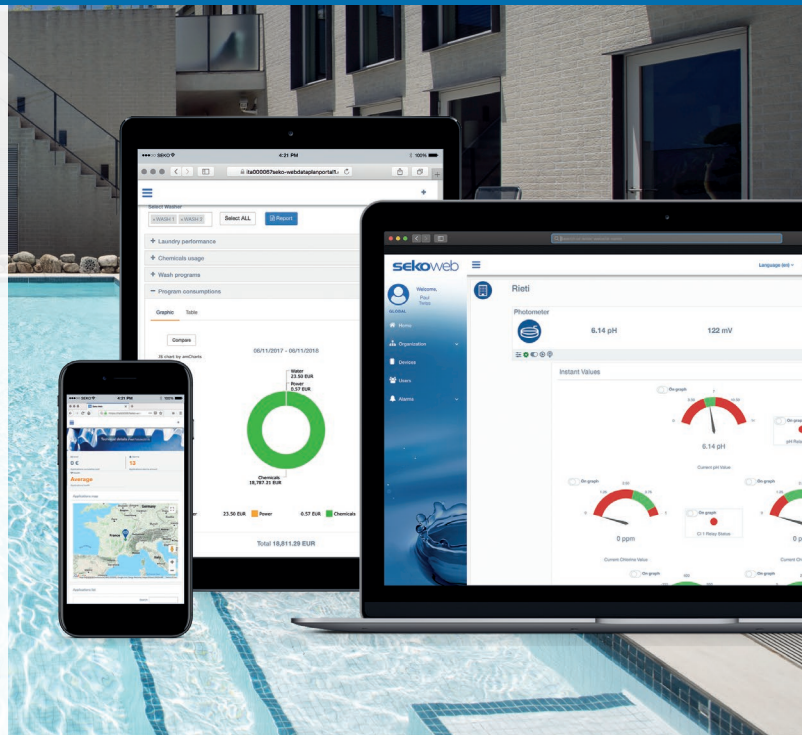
●●●●○ SEKO
4:31 PM
100%
ita000067seko-webdataplanportal.i
Select Washer
WASH 1
WASH 2
Select ALL
Report
+ Laundry performance
+ Chemicals usage
+ Wash programs
− Program consumptions
Graphic
Table
Compare
JS chart by amCharts
06/11/2017 - 06/11/2018
Water 23.50 EUR
Power 0.57 EUR
Chemicals 18,787.21 EUR
23.50 EUR
Power
0.57 EUR
Chemicals
Total 18,811.29 EUR

●●●●○ SEKO
4:31 PM
100%
0 €
13
Average
France

sekoweb
Language (en)
Welcome,
Paul
Times
GLOBAL
Home
Organization
Devices
Users
Alarms
Rieti
Photometer
6.14 pH
122 mV
Instant Values
On graph
6.14 pH
Current pH Value
On graph
pH Relay
On graph
On graph
CI 1 Relay Status
0 ppm
Current Chlorine Value
On graph
On graph
0 p
Current Ch
On graph